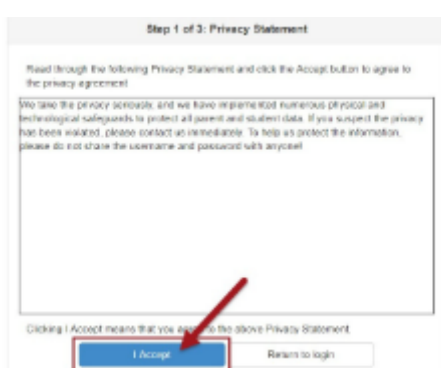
Step 1 of 3: Privacy Statement

Read through the following Privacy Statement and click the Accept button to agree to the privacy agreement

We take the privacy seriously, and we have implemented numerous physical and technological safeguards to protect all parent and student data. If you suspect the privacy has been violated, please contact us immediately. To help us protect the information, please do not share the username and password with anyone!

Clicking I Accept means that you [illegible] the above Privacy Statement

I Accept

Return to login